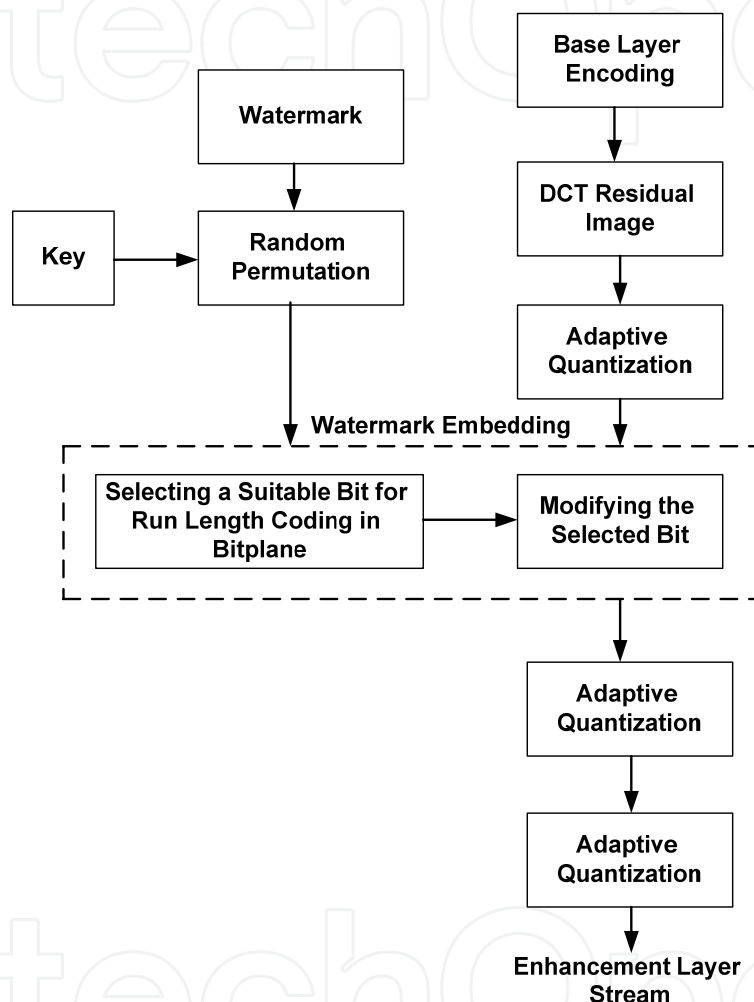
Base Layer Encoding

Watermark

DCT Residual Image

Key

Random Permutation

Adaptive Quantization

Watermark Embedding

Selecting a Suitable Bit for Run Length Coding in Bitplane

Modifying the Selected Bit

Adaptive Quantization

Adaptive Quantization

Enhancement Layer Stream